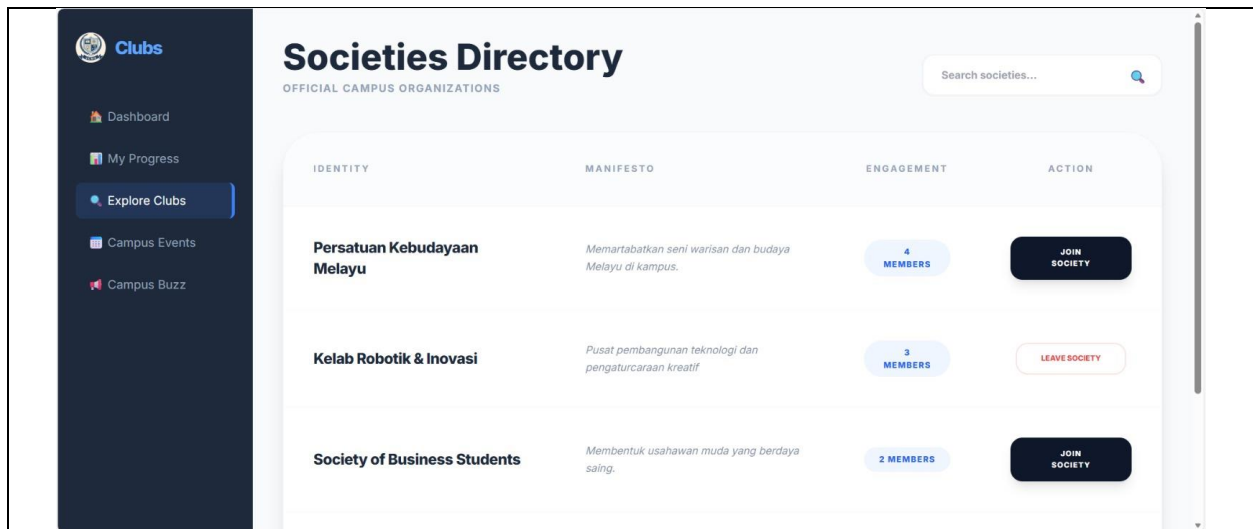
Clubs

Dashboard

My Progress

Explore Clubs

Campus Events

Campus Buzz

Societies Directory

OFFICIAL CAMPUS ORGANIZATIONS

Search societies...

| IDENTITY | MANIFESTO | ENGAGEMENT | ACTION |
|---|---|---|---|
| Persatuan Kebudayaan Melayu | Memartabatkan seni warisan dan budaya Melayu di kampus. | 4 MEMBERS | JOIN SOCIETY |
| Kelab Robotik & Inovasi | Pusat pembangunan teknologi dan pengaturcaraan kreatif | 3 MEMBERS | LEAVE SOCIETY |
| Society of Business Students | Membentuk usahawan muda yang berdaya saing. | 2 MEMBERS | JOIN SOCIETY |